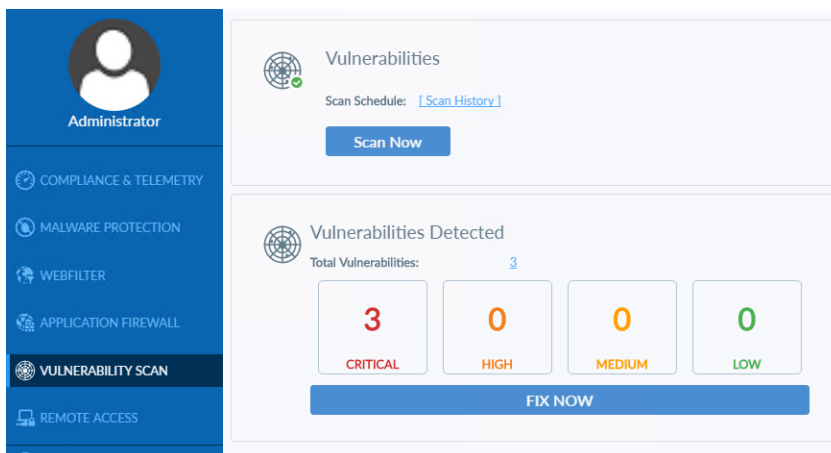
Administrator

COMPLIANCE & TELEMETRY

MALWARE PROTECTION

WEBFILTER

APPLICATION FIREWALL

VULNERABILITY SCAN

REMOTE ACCESS

Vulnerabilities

Scan Schedule: [ Scan History ]

Scan Now

Vulnerabilities Detected

Total Vulnerabilities: 3

| 3 | 0 | 0 | 0 |
|---|---|---|---|
| CRITICAL | HIGH | MEDIUM | LOW |

FIX NOW